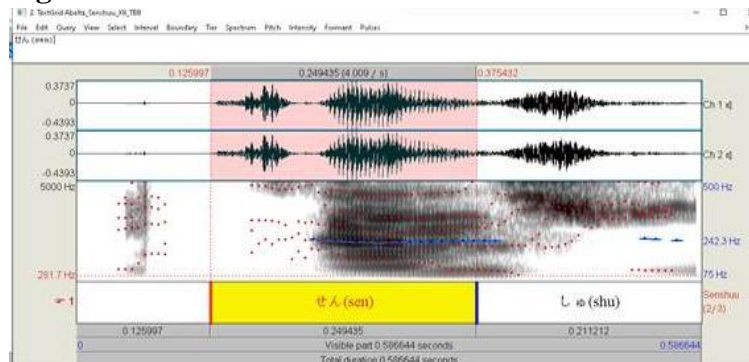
2. TextGrid Abelta_Senshuu_XII_TBB

File Edit Query View Select Interval Boundary Tier Spectrum Pitch Intensity Formant Pulses

せん (sen)

0.125997
0.249435 (4.009 / s)
0.375432

0.3737
0
-0.4393
Ch 1

0.3737
0
-0.4393
Ch 2

5000 Hz
500 Hz
242.3 Hz
261.7 Hz
75 Hz

1
せん (sen)
しゅ (shu)
Senshuu (2/3)

0.125997
0.249435
0.211212

0
Visible part 0.586644 seconds
0.586644

Total duration 0.586644 seconds